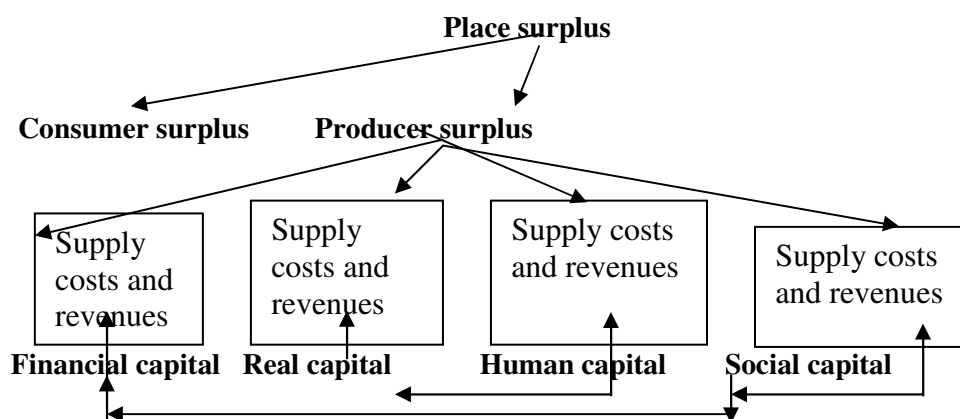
**Place surplus**

**Consumer surplus** **Producer surplus**

Supply costs and revenues

Supply costs and revenues

Supply costs and revenues

Supply costs and revenues

**Financial capital** **Real capital** **Human capital** **Social capital**